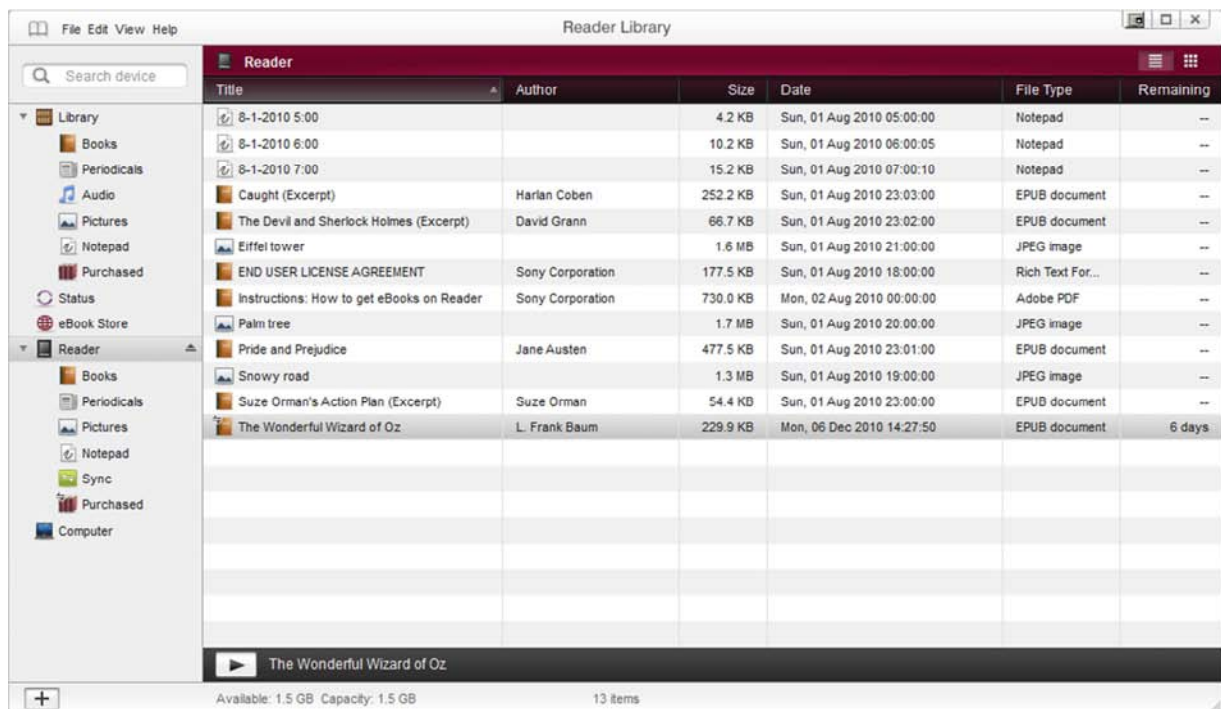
File Edit View Help

Reader Library

Search device

Library
Books
Periodicals
Audio
Pictures
Notepad
Purchased
Status
eBook Store
Reader
Books
Periodicals
Pictures
Notepad
Sync
Purchased
Computer

Reader

| Title | Author | Size | Date | File Type | Remaining |
|---|---|---|---|---|---|
| 8-1-2010 5:00 | | 4.2 KB | Sun, 01 Aug 2010 05:00:00 | Notepad | -- |
| 8-1-2010 6:00 | | 10.2 KB | Sun, 01 Aug 2010 06:00:05 | Notepad | -- |
| 8-1-2010 7:00 | | 15.2 KB | Sun, 01 Aug 2010 07:00:10 | Notepad | -- |
| Caught (Excerpt) | Harlan Coben | 252.2 KB | Sun, 01 Aug 2010 23:03:00 | EPUB document | -- |
| The Devil and Sherlock Holmes (Excerpt) | David Grann | 66.7 KB | Sun, 01 Aug 2010 23:02:00 | EPUB document | -- |
| Eiffel tower | | 1.6 MB | Sun, 01 Aug 2010 21:00:00 | JPEG image | -- |
| END USER LICENSE AGREEMENT | Sony Corporation | 177.5 KB | Sun, 01 Aug 2010 18:00:00 | Rich Text For... | -- |
| Instructions: How to get eBooks on Reader | Sony Corporation | 730.0 KB | Mon, 02 Aug 2010 00:00:00 | Adobe PDF | -- |
| Palm tree | | 1.7 MB | Sun, 01 Aug 2010 20:00:00 | JPEG image | -- |
| Pride and Prejudice | Jane Austen | 477.5 KB | Sun, 01 Aug 2010 23:01:00 | EPUB document | -- |
| Snowy road | | 1.3 MB | Sun, 01 Aug 2010 19:00:00 | JPEG image | -- |
| Suze Orman's Action Plan (Excerpt) | Suze Orman | 54.4 KB | Sun, 01 Aug 2010 23:00:00 | EPUB document | -- |
| The Wonderful Wizard of Oz | L. Frank Baum | 229.9 KB | Mon, 06 Dec 2010 14:27:50 | EPUB document | 6 days |

The Wonderful Wizard of Oz

+

Available: 1.5 GB Capacity: 1.5 GB

13 items